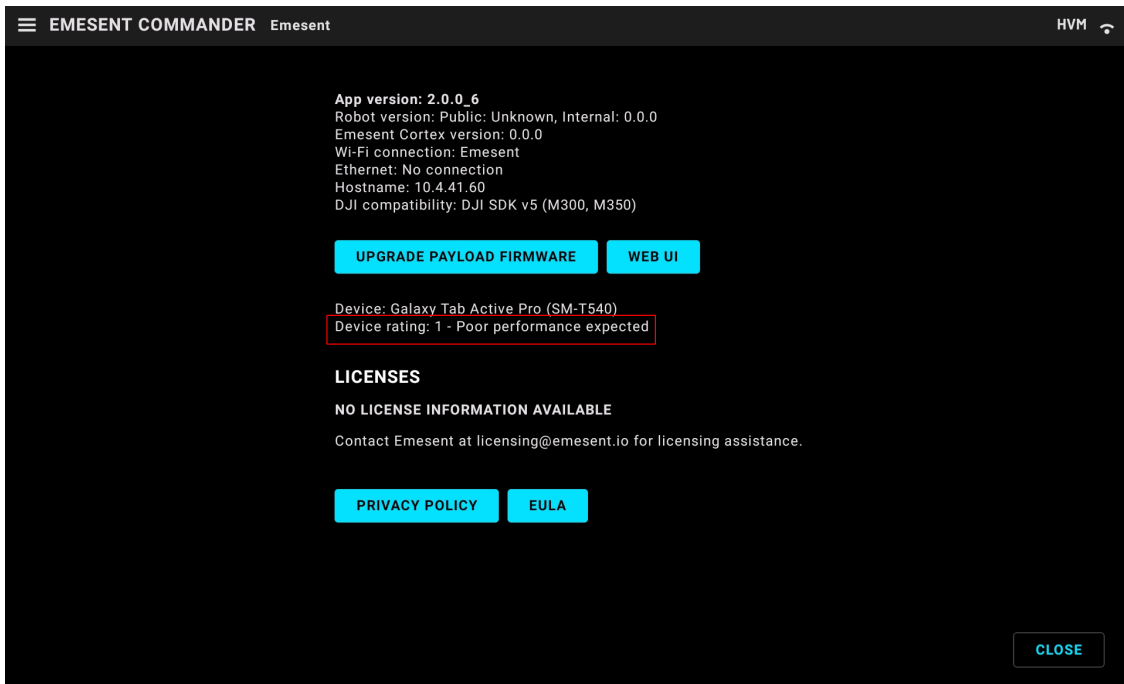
EMESENT COMMANDER Emesent

HVM

App version: 2.0.0_6
Robot version: Public: Unknown, Internal: 0.0.0
Emesent Cortex version: 0.0.0
Wi-Fi connection: Emesent
Ethernet: No connection
Hostname: 10.4.41.60
DJI compatibility: DJI SDK v5 (M300, M350)

UPGRADE PAYLOAD FIRMWARE

WEB UI

Device: Galaxy Tab Active Pro (SM-T540)
Device rating: 1 - Poor performance expected

LICENSES

NO LICENSE INFORMATION AVAILABLE

Contact Emesent at licensing@emesent.io for licensing assistance.

PRIVACY POLICY

EULA

CLOSE